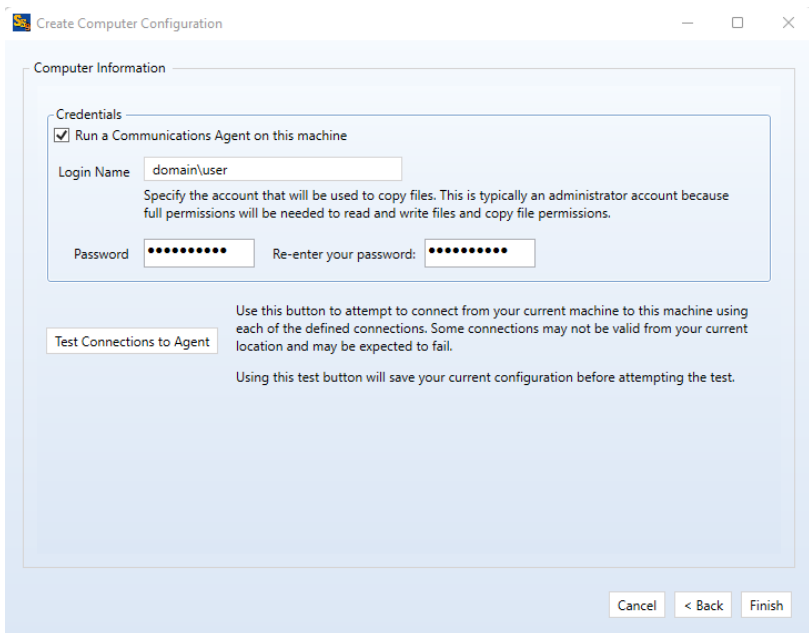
Create Computer Configuration

Computer Information

Credentials

Run a Communications Agent on this machine

Login Name domain\user

Specify the account that will be used to copy files. This is typically an administrator account because full permissions will be needed to read and write files and copy file permissions.

Password ●●●●●●●●●● Re-enter your password: ●●●●●●●●●●

Test Connections to Agent

Use this button to attempt to connect from your current machine to this machine using each of the defined connections. Some connections may not be valid from your current location and may be expected to fail.

Using this test button will save your current configuration before attempting the test.

Cancel < Back Finish